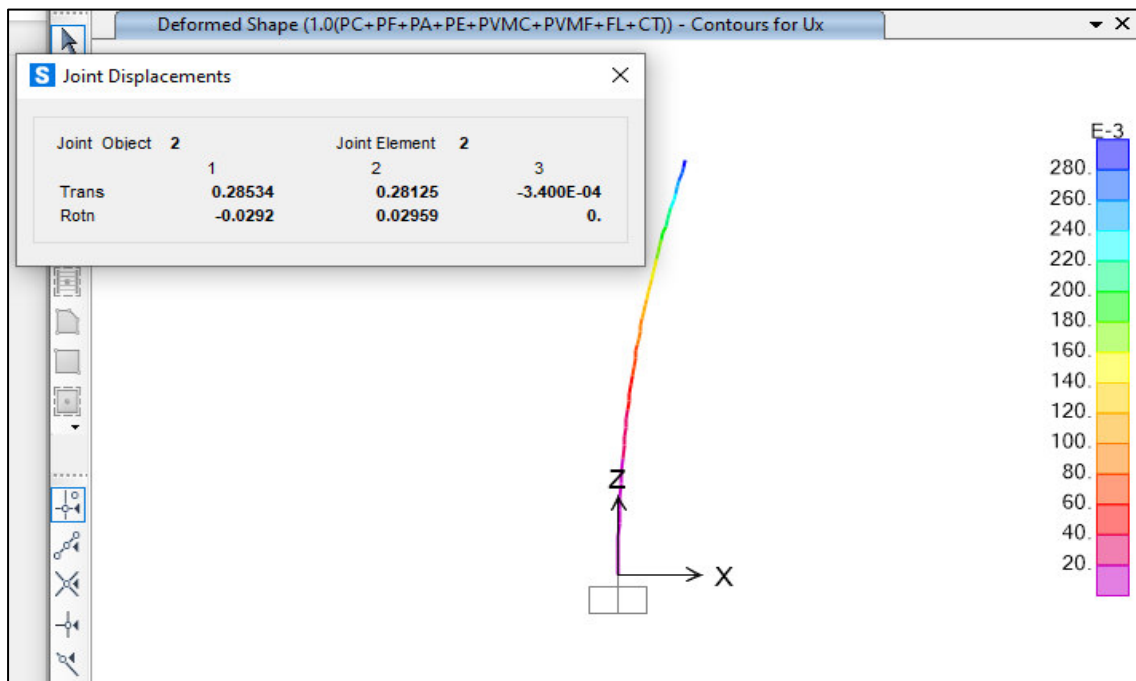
Deformed Shape (1.0(PC+PF+PA+PE+PVMC+PVMF+FL+CT)) - Contours for Ux

Joint Displacements

| | | | |
|---|---|---|---|
| Joint Object 2 | | Joint Element 2 | |
| | 1 | 2 | 3 |
| Trans | 0.28534 | 0.28125 | -3.400E-04 |
| Rotn | -0.0292 | 0.02959 | 0. |

E-3
280.
260.
240.
220.
200.
180.
160.
140.
120.
100.
80.
60.
40.
20.

Z
X